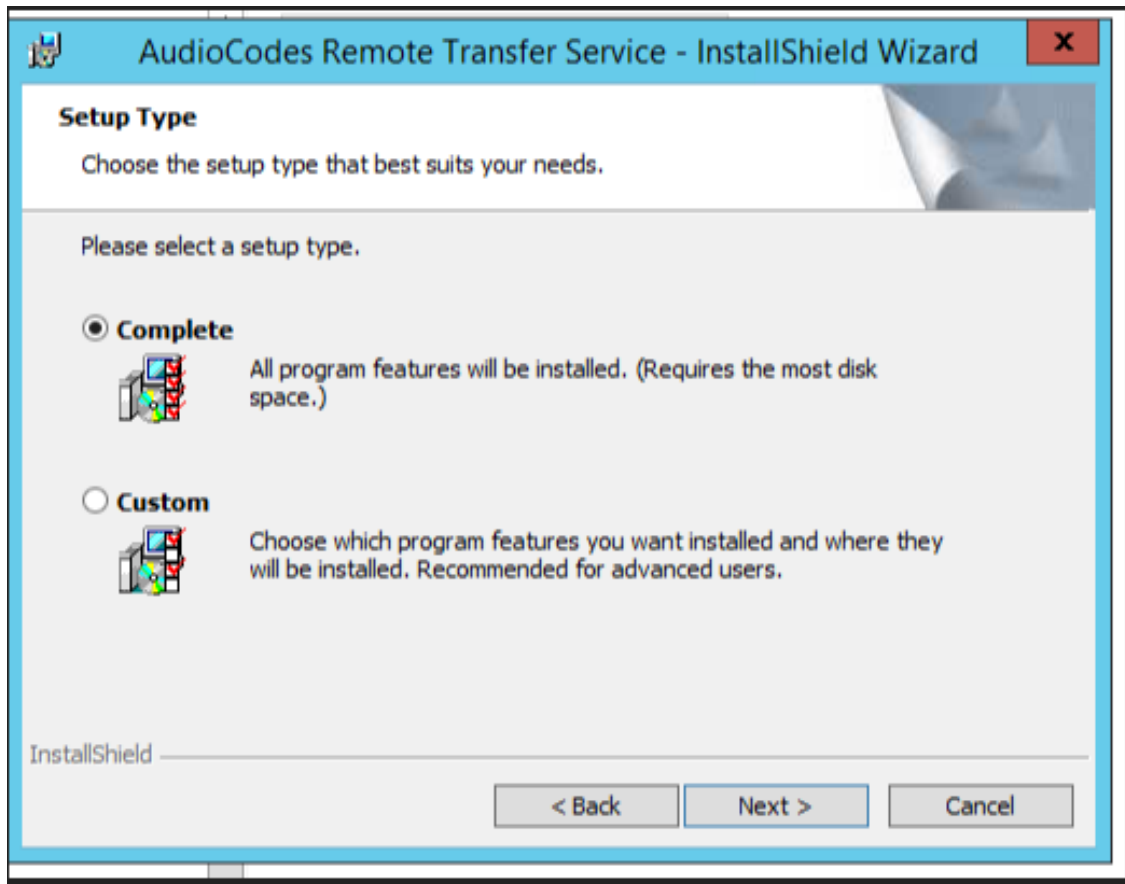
AudioCodes Remote Transfer Service - InstallShield Wizard

Setup Type

Choose the setup type that best suits your needs.

Please select a setup type.

Complete

All program features will be installed. (Requires the most disk space.)

Custom

Choose which program features you want installed and where they will be installed. Recommended for advanced users.

InstallShield

< Back | Next > | Cancel